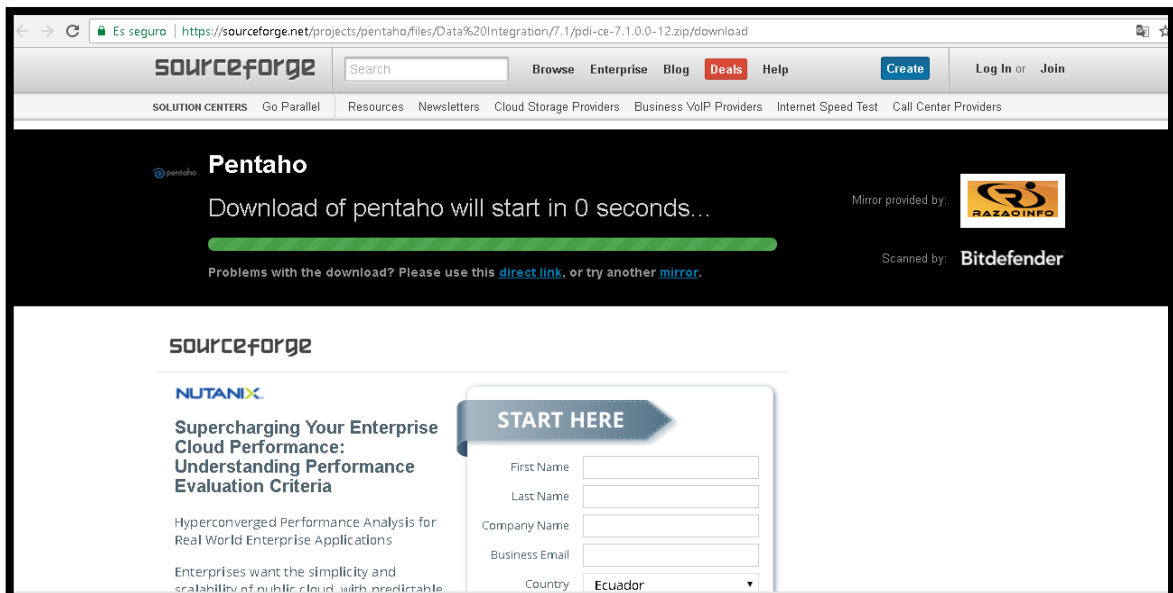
Es seguro | https://sourceforge.net/projects/pentaho/files/Data%20Integration/7.1/pdi-ce-7.1.0.0-12.zip/download

sourceforge
Search
Browse Enterprise Blog Deals Help
Create
Log In or Join

SOLUTION CENTERS Go Parallel
Resources Newsletters Cloud Storage Providers Business VoIP Providers Internet Speed Test Call Center Providers

pentaho
Pentaho
Download of pentaho will start in 0 seconds...
Problems with the download? Please use this direct link, or try another mirror.

Mirror provided by:
RAZAOINFO
Scanned by: Bitdefender

sourceforge

NUTANIX
Supercharging Your Enterprise Cloud Performance: Understanding Performance Evaluation Criteria

Hyperconverged Performance Analysis for Real World Enterprise Applications

Enterprises want the simplicity and scalability of public cloud, with predictable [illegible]

START HERE
First Name
Last Name
Company Name
Business Email
Country Ecuador